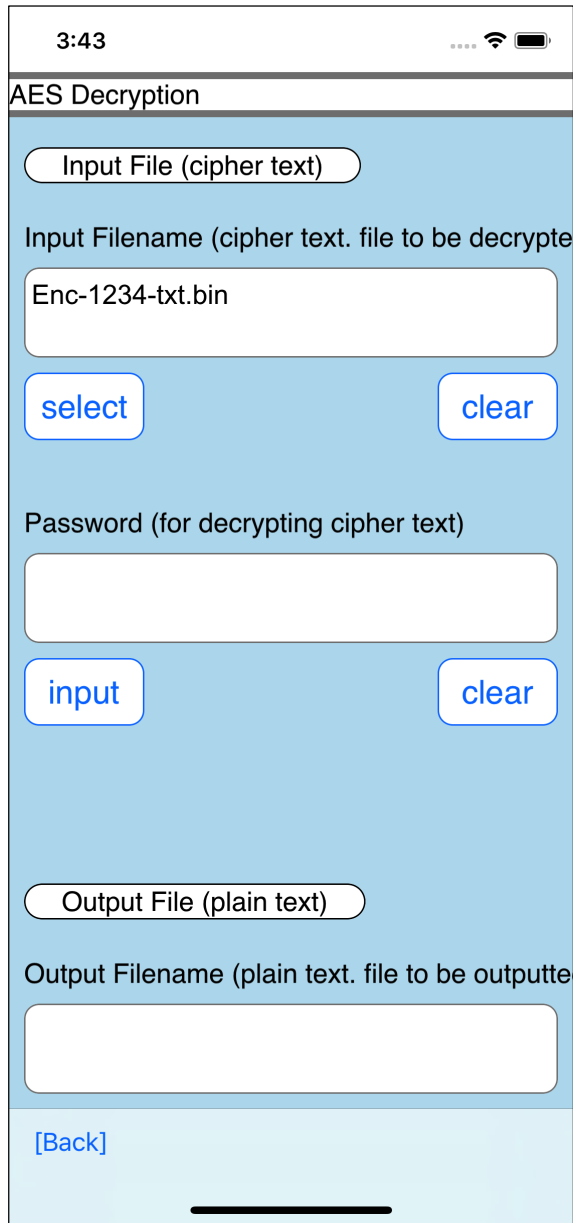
3:43

AES Decryption

Input File (cipher text)

Input Filename (cipher text. file to be decrypte

Enc-1234-txt.bin

select

clear

Password (for decrypting cipher text)

input

clear

Output File (plain text)

Output Filename (plain text. file to be outputte

[Back]